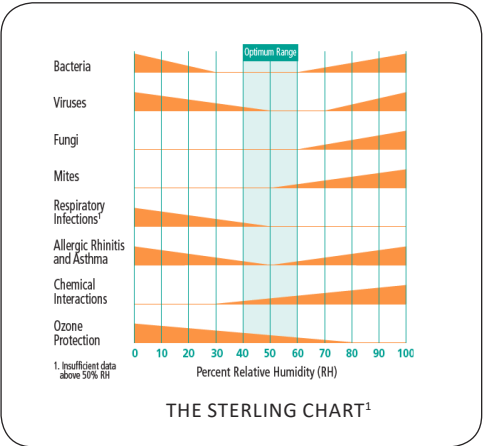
Optimum Range

Bacteria

Viruses

Fungi

Mites

Respiratory Infections¹

Allergic Rhinitis and Asthma

Chemical Interactions

Ozone Protection

0 10 20 30 40 50 60 70 80 90 100

1. Insufficient data above 50% RH

Percent Relative Humidity (RH)

THE STERLING CHART¹